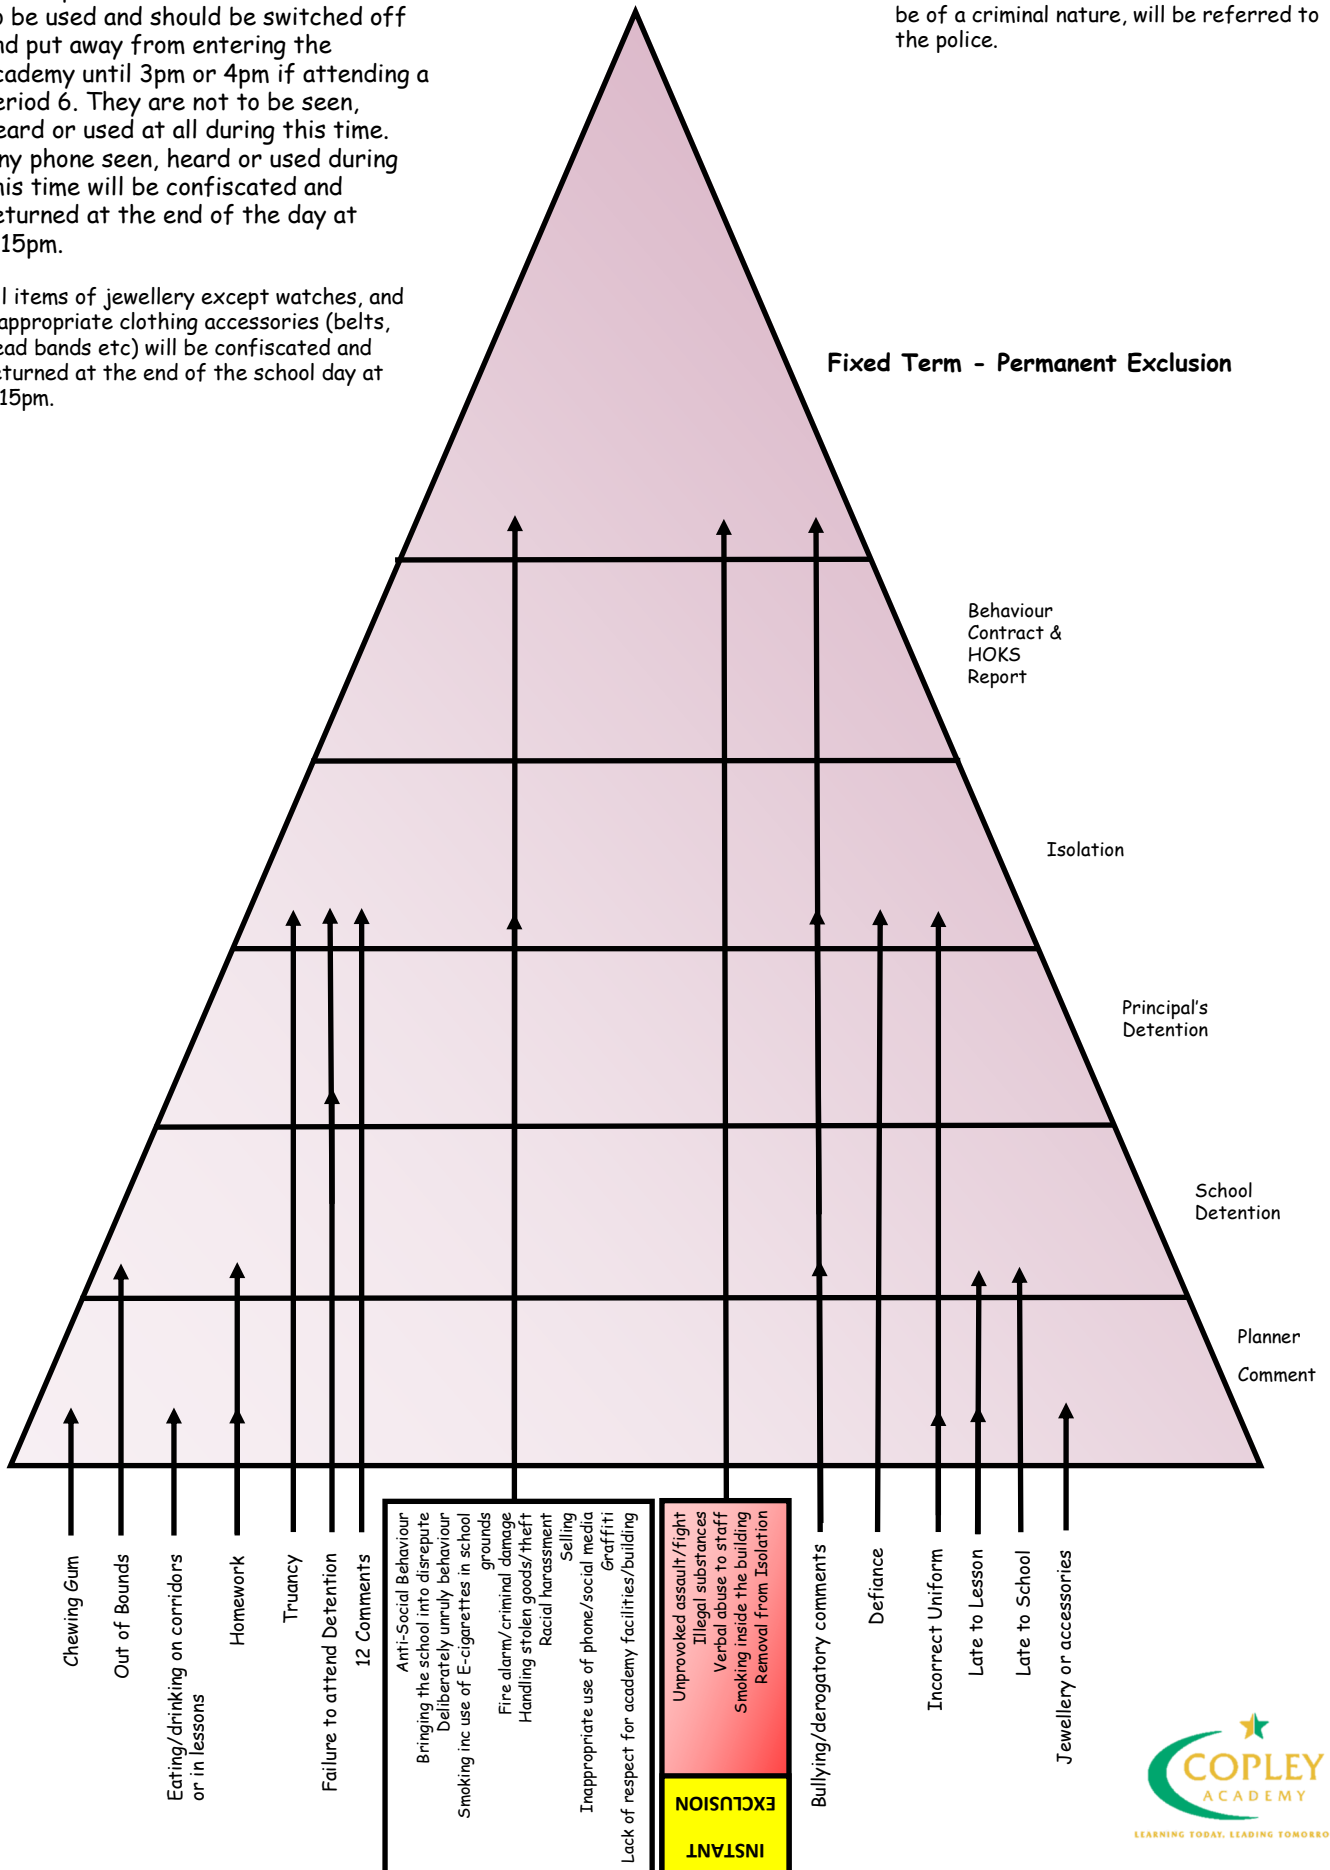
o be used and should be switched off nd put away from entering the cademy until 3pm or 4pm if attending a eriod 6. They are not to be seen, eard or used at all during this time. ny phone seen, heard or used during his time will be confiscated and eturned at the end of the day at 15pm.

l items of jewellery except watches, and appropriate clothing accessories (belts, ead bands etc) will be confiscated and eturned at the end of the school day at 15pm.

be of a criminal nature, will be referred to the police.

Fixed Term - Permanent Exclusion

Behaviour Contract & HOKS Report

Isolation

Principal's Detention

School Detention

Planner

Comment

Chewing Gum

Out of Bounds

Eating/drinking on corridors or in lessons

Homework

Truancy

Failure to attend Detention

12 Comments

Anti-Social Behaviour
Bringing the school into disrepute
Deliberately unruly behaviour
Smoking inc use of E-cigarettes in school grounds
Fire alarm/criminal damage
Handling stolen goods/theft
Racial harassment
Selling
Inappropriate use of phone/social media
Graffiti
Lack of respect for academy facilities/building

Unprovoked assault/fight
Illegal substances
Verbal abuse to staff
Smoking inside the building
Removal from Isolation

EXCLUSION

INSTANT

Bullying/derogatory comments

Defiance

Incorrect Uniform

Late to Lesson

Late to School

Jewellery or accessories

COPLEY
ACADEMY
LEARNING TODAY, LEADING TOMORRO